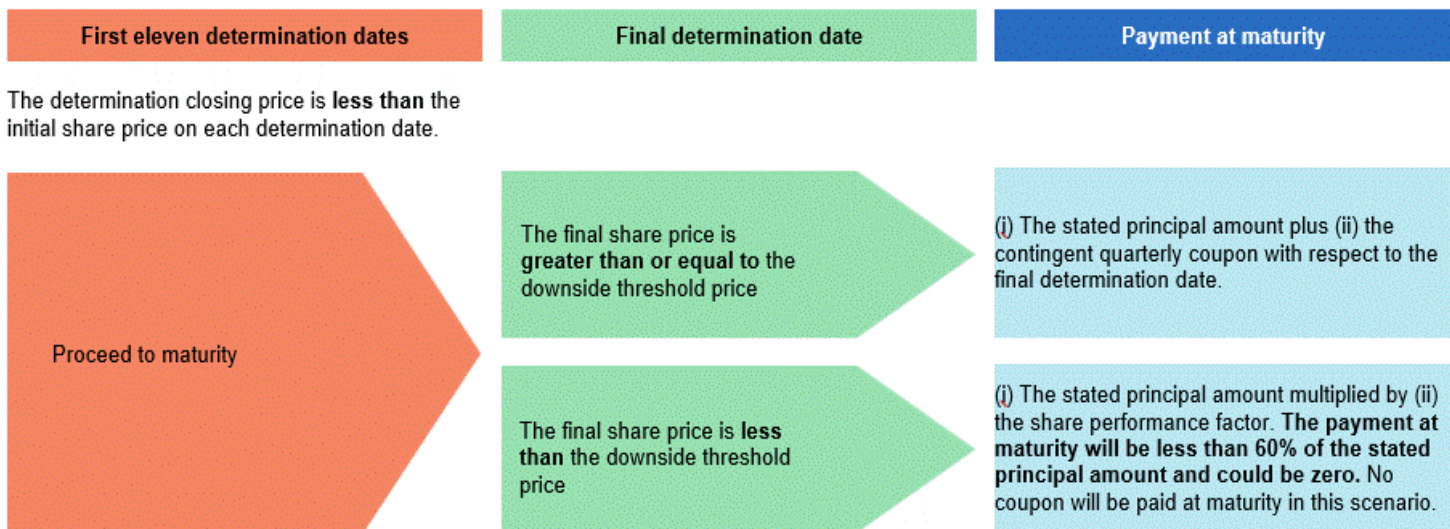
First eleven determination dates

Final determination date

Payment at maturity

The determination closing price is less than the initial share price on each determination date.

Proceed to maturity

The final share price is greater than or equal to the downside threshold price

(i) The stated principal amount plus (ii) the contingent quarterly coupon with respect to the final determination date.

The final share price is less than the downside threshold price

(i) The stated principal amount multiplied by (ii) the share performance factor. The payment at maturity will be less than 60% of the stated principal amount and could be zero. No coupon will be paid at maturity in this scenario.